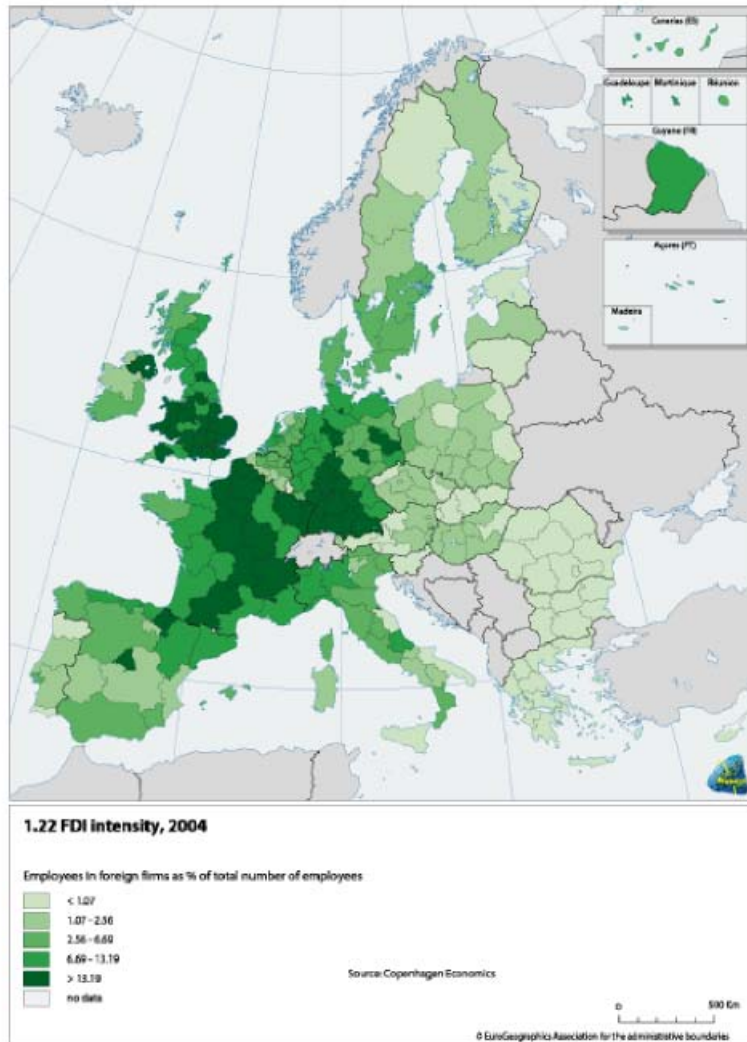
Canarias (ES)

Guadeloupe

Martinique

Réunion

Guyane (FR)

Açores (PT)

Madeira

1.22 FDI intensity, 2004

Employees in foreign firms as % of total number of employees

< 1.07
1.07 – 2.56
2.56 – 6.69
6.69 – 13.19
> 13.19
no data

Source: Copenhagen Economics

0

500 Km

© EuroGeographics Association for the administrative boundaries